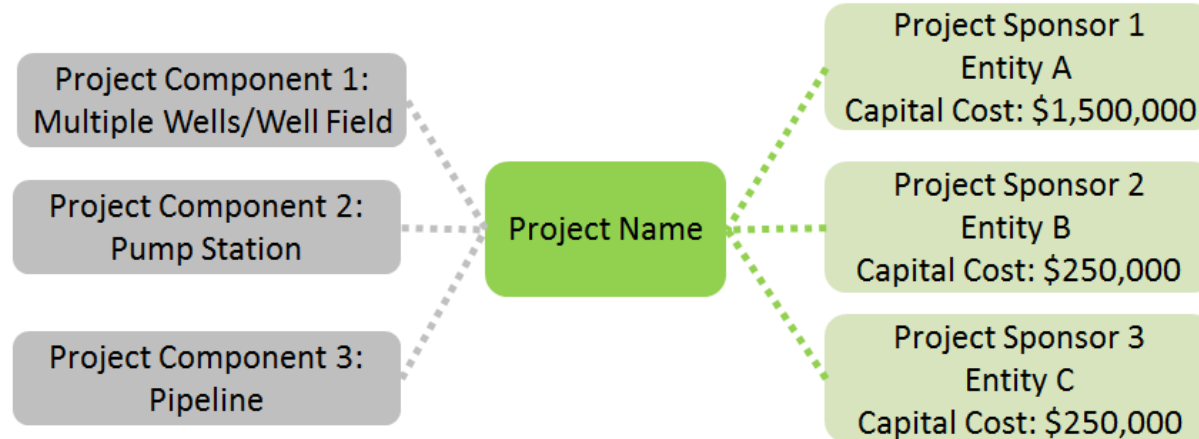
Project Component 1:
Multiple Wells/Well Field

Project Component 2:
Pump Station

Project Component 3:
Pipeline

Project Name

Project Sponsor 1
Entity A
Capital Cost: \$1,500,000

Project Sponsor 2
Entity B
Capital Cost: \$250,000

Project Sponsor 3
Entity C
Capital Cost: \$250,000